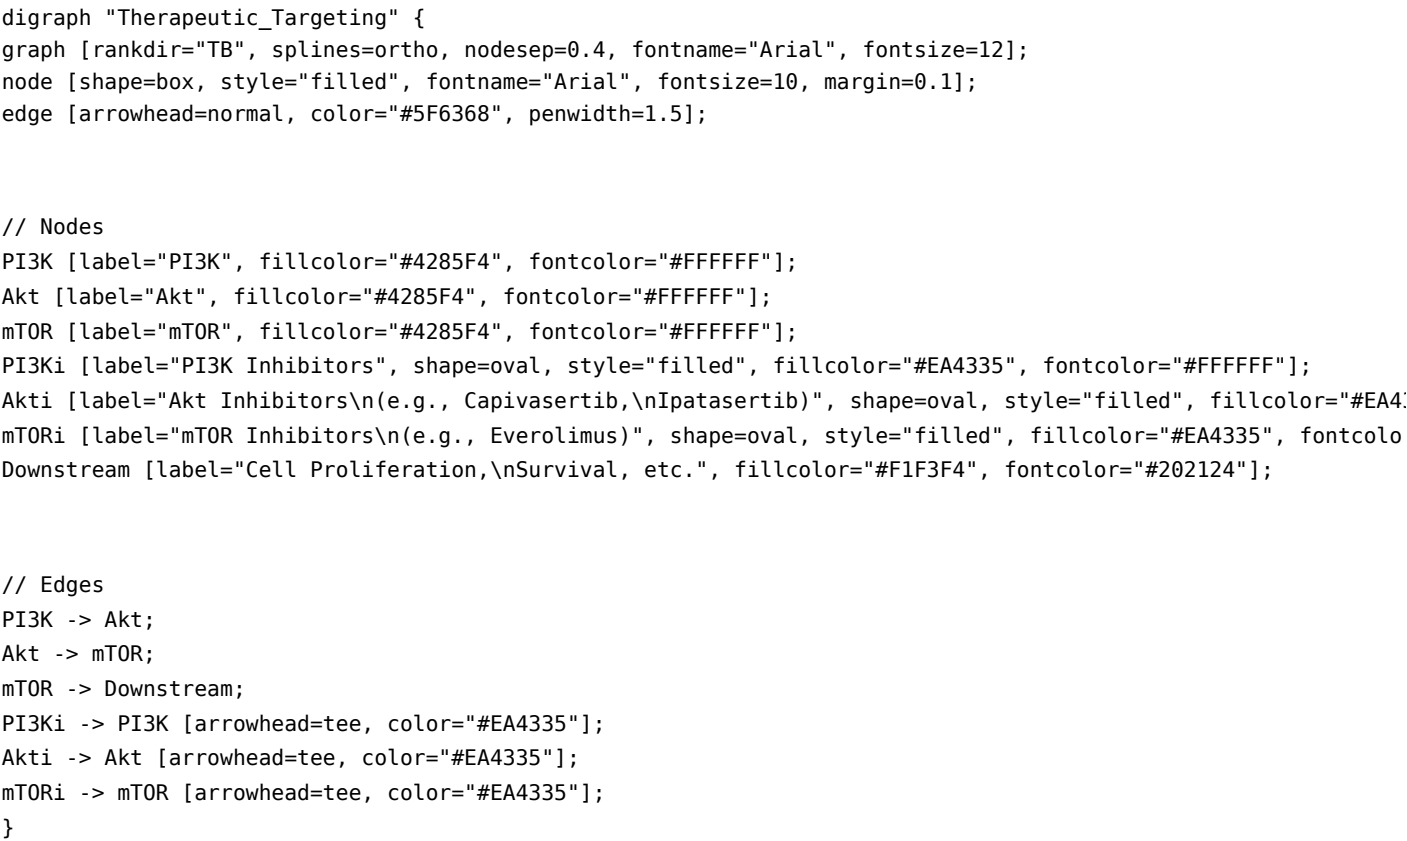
digraph "Therapeutic_Targeting" {
graph [rankdir="TB", splines=ortho, nodesep=0.4, fontname="Arial", fontsize=12];
node [shape=box, style="filled", fontname="Arial", fontsize=10, margin=0.1];
edge [arrowhead=normal, color="#5F6368", penwidth=1.5];

// Nodes
PI3K [label="PI3K", fillcolor="#4285F4", fontcolor="#FFFFFF"];
Akt [label="Akt", fillcolor="#4285F4", fontcolor="#FFFFFF"];
mTOR [label="mTOR", fillcolor="#4285F4", fontcolor="#FFFFFF"];
PI3Ki [label="PI3K Inhibitors", shape=oval, style="filled", fillcolor="#EA4335", fontcolor="#FFFFFF"];
Akti [label="Akt Inhibitors\n(e.g., Capivasertib,\nIpatasertib)", shape=oval, style="filled", fillcolor="#EA4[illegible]
mTORi [label="mTOR Inhibitors\n(e.g., Everolimus)", shape=oval, style="filled", fillcolor="#EA4335", fontcolo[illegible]
Downstream [label="Cell Proliferation,\nSurvival, etc.", fillcolor="#F1F3F4", fontcolor="#202124"];

// Edges
PI3K -> Akt;
Akt -> mTOR;
mTOR -> Downstream;
PI3Ki -> PI3K [arrowhead=tee, color="#EA4335"];
Akti -> Akt [arrowhead=tee, color="#EA4335"];
mTORi -> mTOR [arrowhead=tee, color="#EA4335"];
}